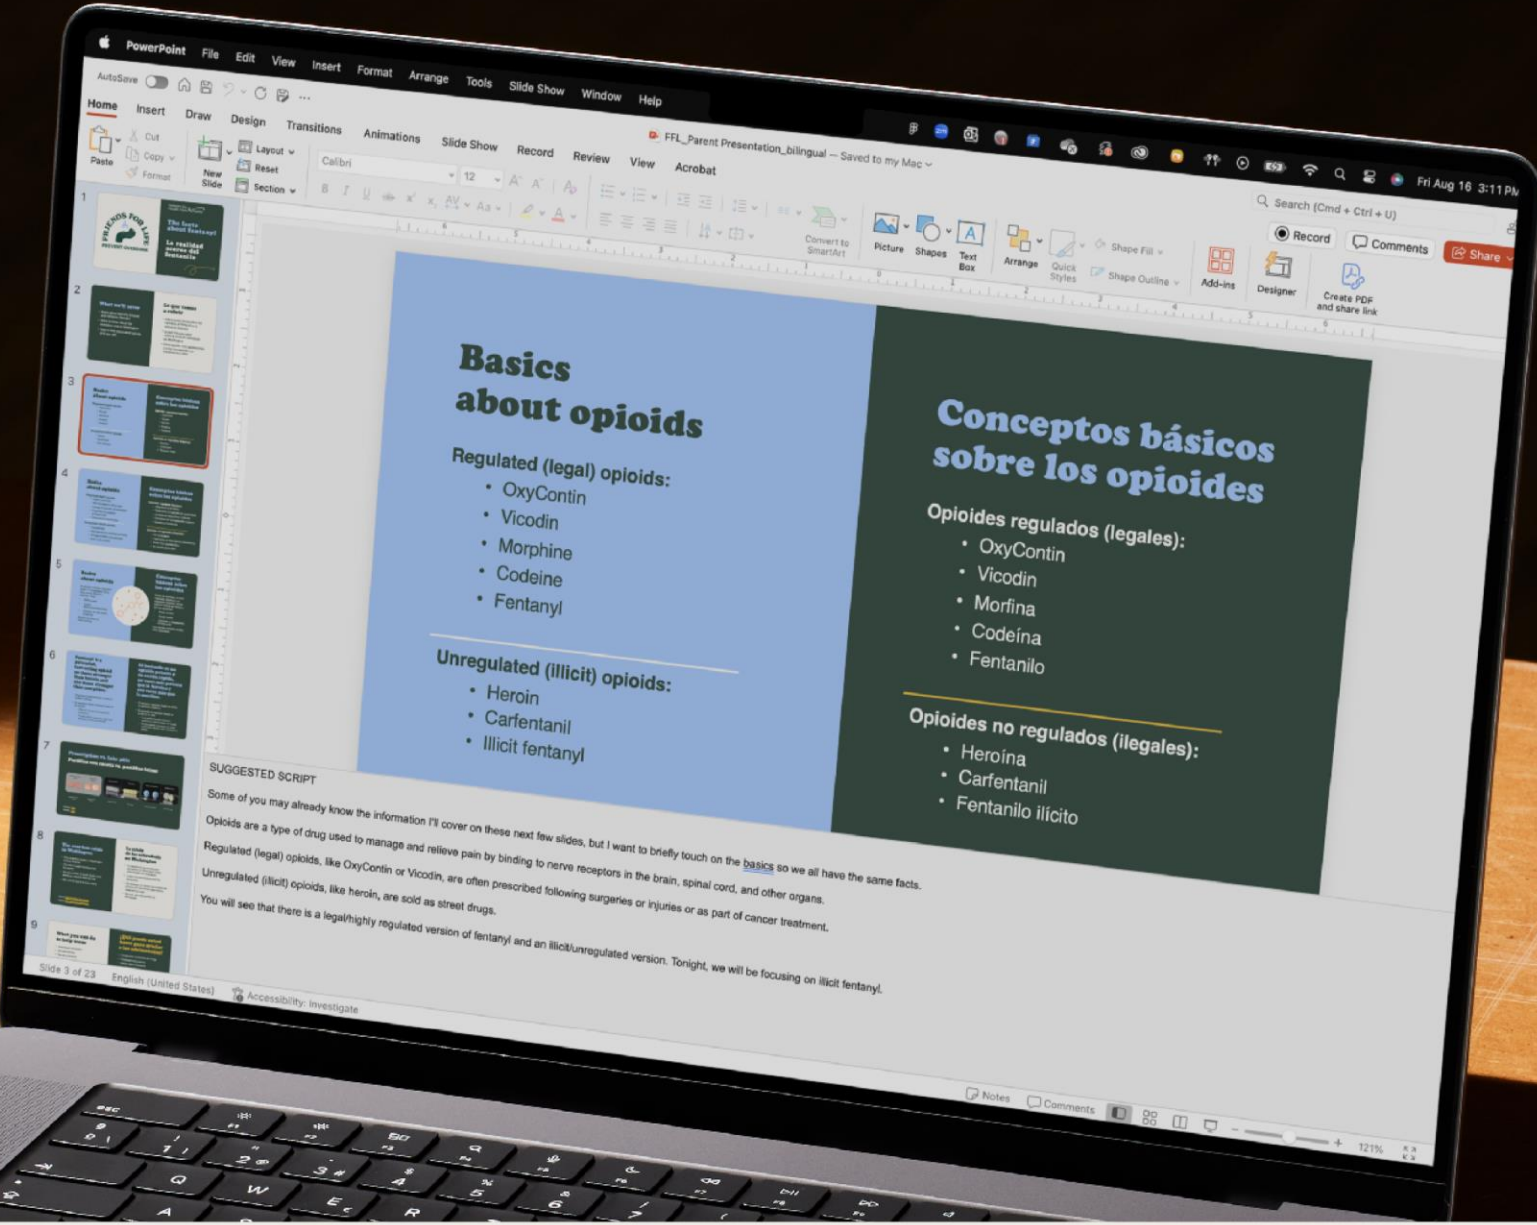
PowerPoint File Edit View Insert Format Arrange Tools Slide Show Window Help

Fri Aug 16 3:11 PM

AutoSave

Home Insert Draw Design Transitions Animations Slide Show Record Review View Acrobat

FFL_Parent Presentation_bilingual — Saved to my Mac

Search (Cmd + Ctrl + U)

Paste Cut Copy Format New Slide Layout Reset Section

Calibri 12

Convert to SmartArt Picture Shapes Text Box Arrange Quick Styles Shape Fill Shape Outline Add-ins Designer Create PDF and share link

Record Comments Share

Basics about opioids

Regulated (legal) opioids:
• OxyContin
• Vicodin
• Morphine
• Codeine
• Fentanyl

Unregulated (illicit) opioids:
• Heroin
• Carfentanil
• Illicit fentanyl

Conceptos básicos sobre los opioides

Opioides regulados (legales):
• OxyContin
• Vicodin
• Morfina
• Codeína
• Fentanilo

Opioides no regulados (ilegales):
• Heroína
• Carfentanil
• Fentanilo ilícito

SUGGESTED SCRIPT
Some of you may already know the information I'll cover on these next few slides, but I want to briefly touch on the basics so we all have the same facts.
Opioids are a type of drug used to manage and relieve pain by binding to nerve receptors in the brain, spinal cord, and other organs.
Regulated (legal) opioids, like OxyContin or Vicodin, are often prescribed following surgeries or injuries or as part of cancer treatment.
Unregulated (illicit) opioids, like heroin, are sold as street drugs.
You will see that there is a legal/highly regulated version of fentanyl and an illicit/unregulated version. Tonight, we will be focusing on illicit fentanyl.

Slide 3 of 23 English (United States) Accessibility: Investigate

Notes Comments 121%